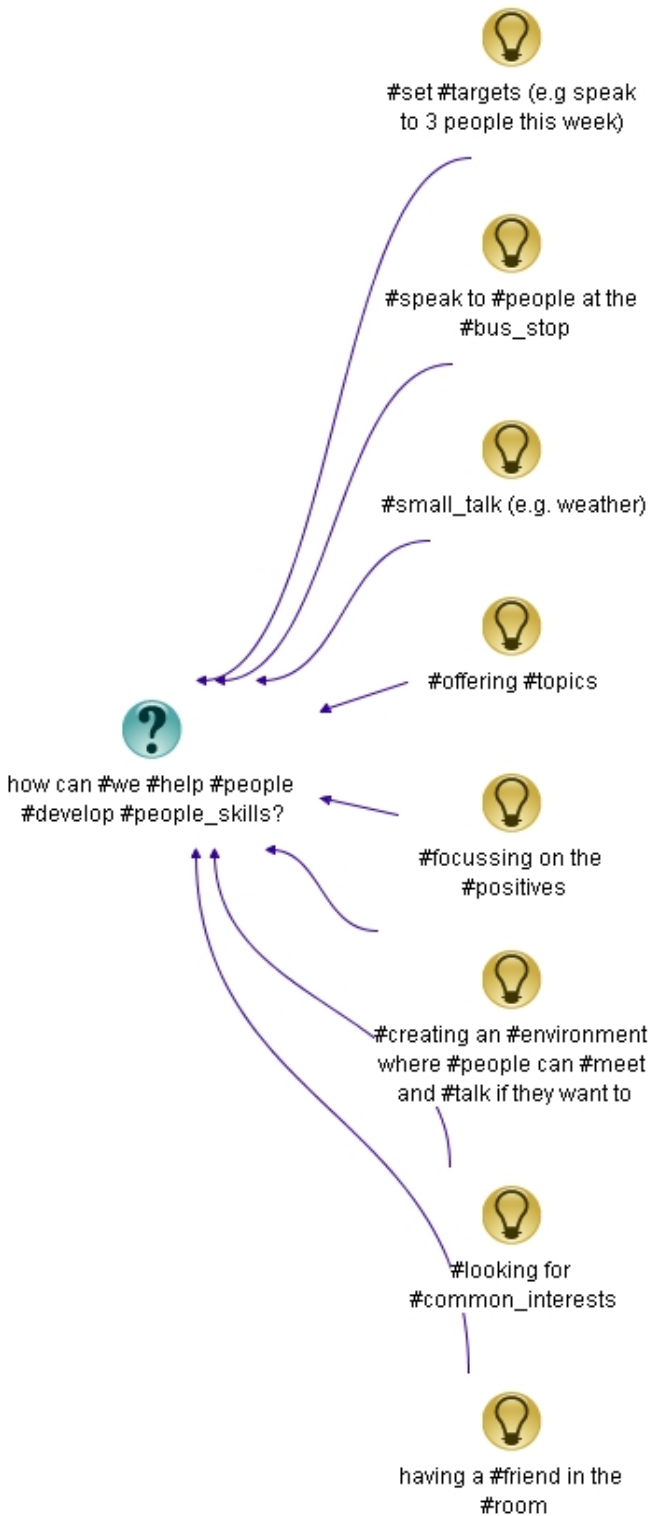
#set #targets (e.g speak to 3 people this week)

#speak to #people at the #bus_stop

#small_talk (e.g. weather)

#offering #topics

how can #we #help #people #develop #people_skills?

#focussing on the #positives

#creating an #environment where #people can #meet and #talk if they want to

#looking for #common_interests

having a #friend in the #room